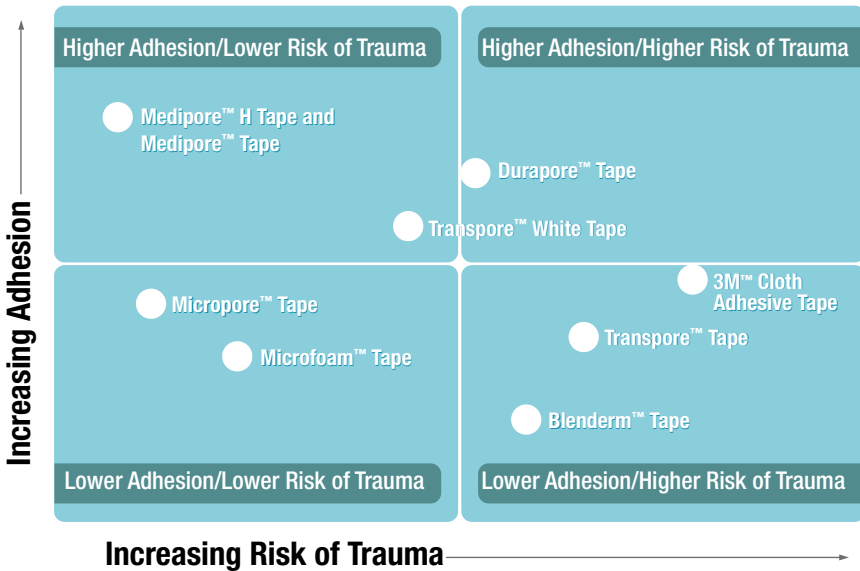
Increasing Adhesion

Higher Adhesion/Lower Risk of Trauma

Higher Adhesion/Higher Risk of Trauma

Medipore™ H Tape and Medipore™ Tape

Durapore™ Tape

Transpore™ White Tape

Micropore™ Tape

3M™ Cloth Adhesive Tape

Microfoam™ Tape

Transpore™ Tape

Blenderm™ Tape

Lower Adhesion/Lower Risk of Trauma

Lower Adhesion/Higher Risk of Trauma

Increasing Risk of Trauma